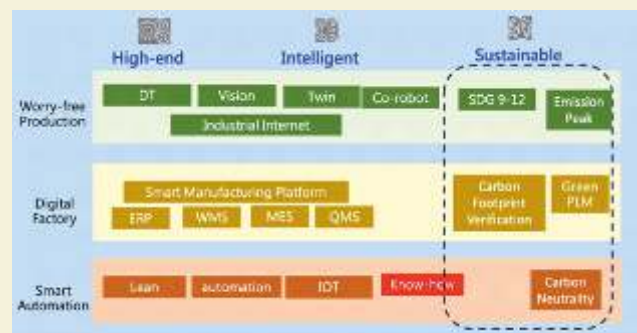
High-end

Intelligent

Sustainable

Worry-free Production

DT

Vision

Twin

Co-robot

Industrial Internet

SDG 9-12

Emission Peak

Digital Factory

Smart Manufacturing Platform

ERP

WMS

MES

QMS

Carbon Footprint Verification

Green PLM

Smart Automation

Lean

automation

IOT

Know-how

Carbon Neutrality